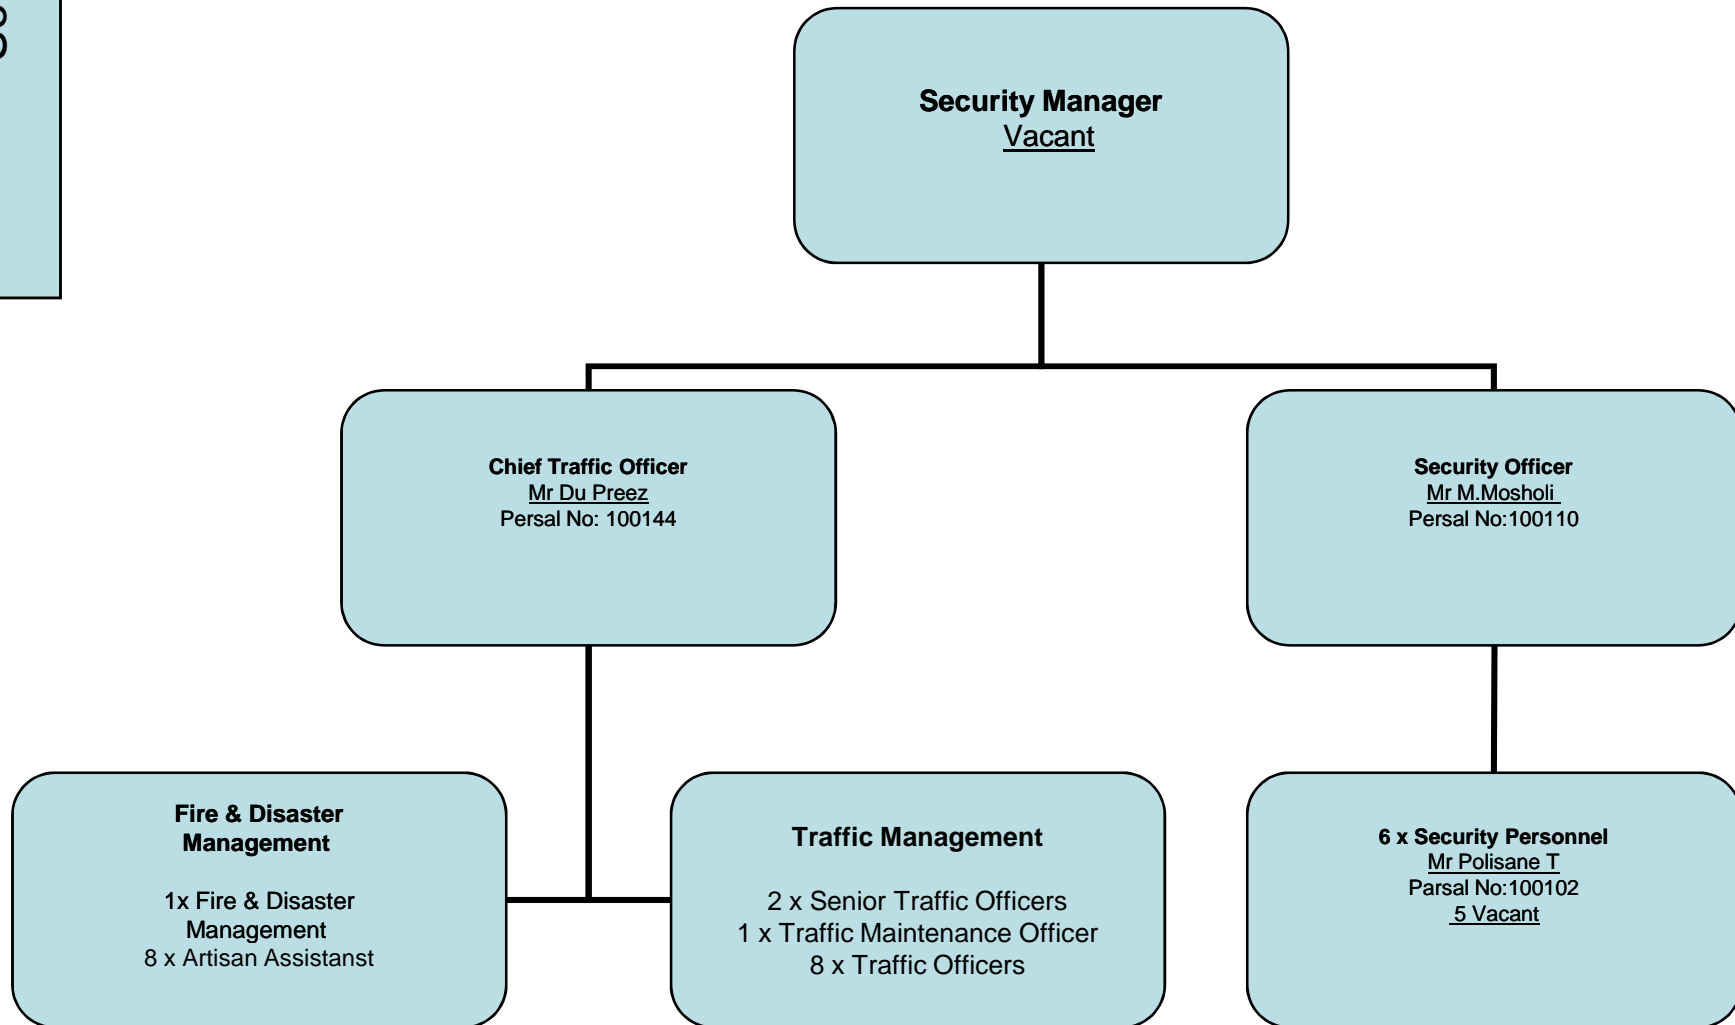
Security Manager
Vacant

Chief Traffic Officer
Mr Du Preez
Persal No: 100144

Security Officer
Mr M.Mosholi
Persal No:100110

Fire & Disaster Management

1x Fire & Disaster Management
8 x Artisan Assistanst

Traffic Management

2 x Senior Traffic Officers
1 x Traffic Maintenance Officer
8 x Traffic Officers

6 x Security Personnel
Mr Polisane T
Parsal No:100102
5 Vacant